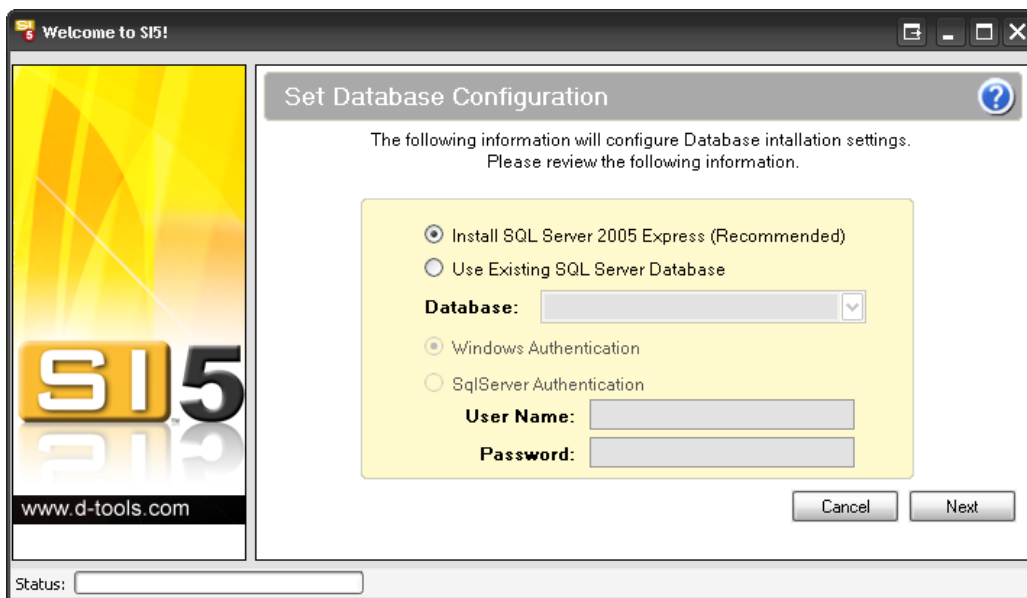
Welcome to SI5!

SI5

www.d-tools.com

Set Database Configuration

The following information will configure Database intallation settings. Please review the following information.

Install SQL Server 2005 Express (Recommended)

Use Existing SQL Server Database

Database:

Windows Authentication

SqlServer Authentication

User Name:

Password:

Cancel

Next

Status: